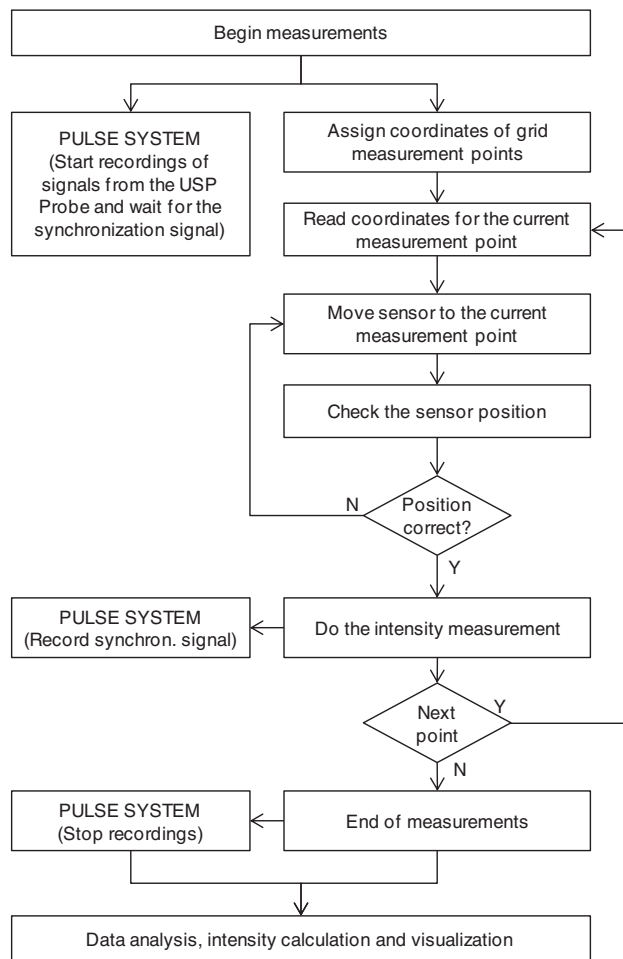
Begin measurements

PULSE SYSTEM (Start recordings of signals from the USP Probe and wait for the synchronization signal)

Assign coordinates of grid measurement points

Read coordinates for the current measurement point

Move sensor to the current measurement point

Check the sensor position

N

Position correct?

Y

PULSE SYSTEM (Record synchron. signal)

Do the intensity measurement

Next point

Y

N

PULSE SYSTEM (Stop recordings)

End of measurements

Data analysis, intensity calculation and visualization